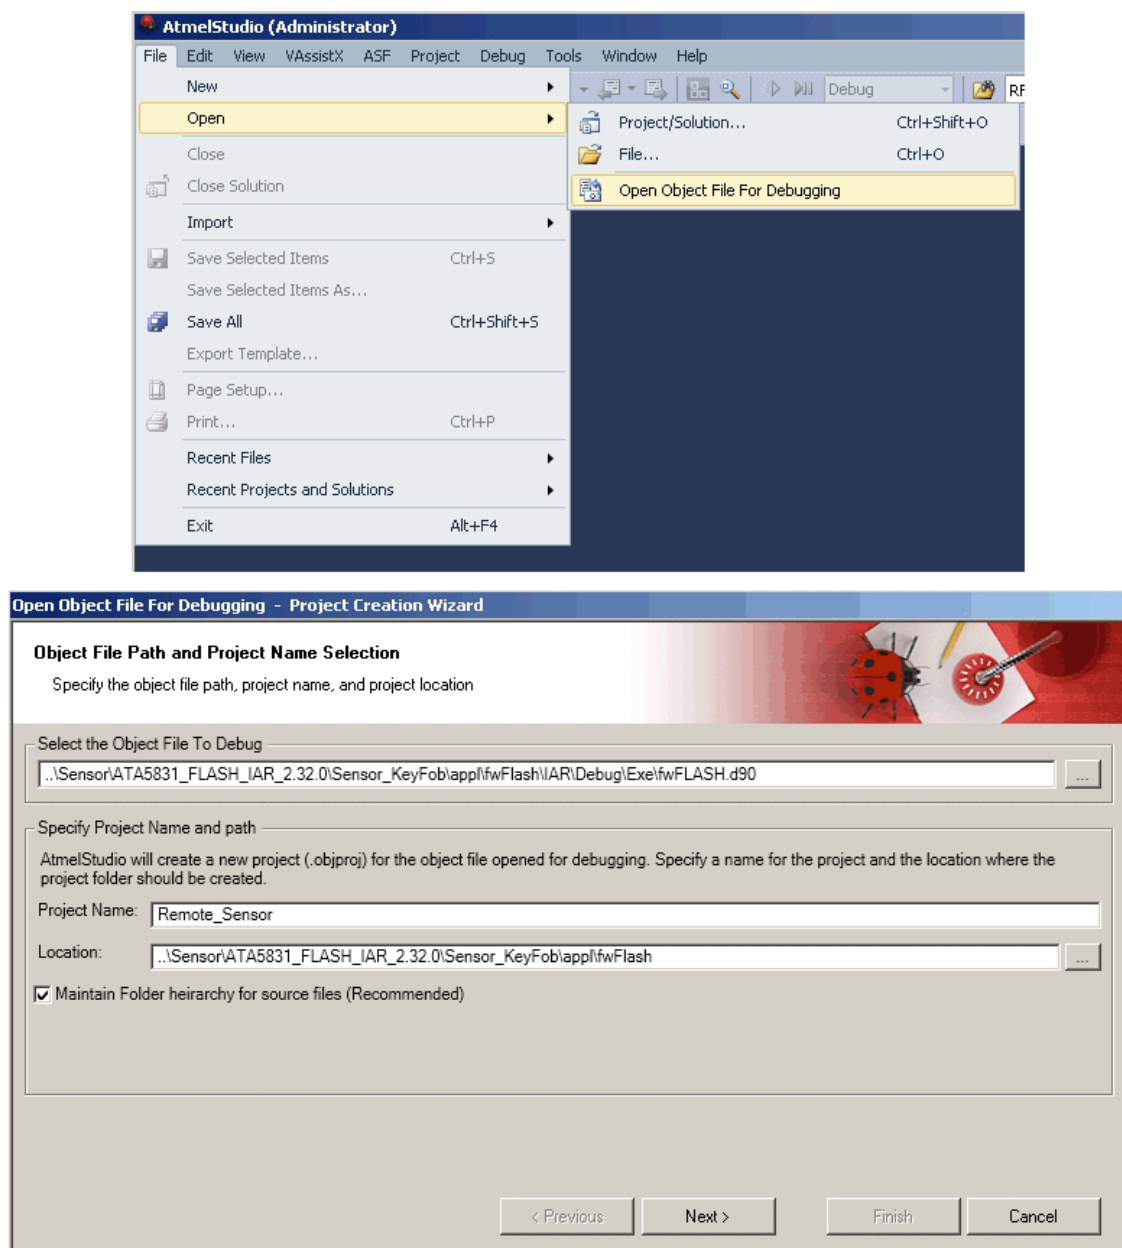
AtmelStudio (Administrator)

File Edit View VAssistX ASF Project Debug Tools Window Help

Debug RF

New
Open
Close
Close Solution
Import
Save Selected Items Ctrl+S
Save Selected Items As...
Save All Ctrl+Shift+S
Export Template...
Page Setup...
Print... Ctrl+P
Recent Files
Recent Projects and Solutions
Exit Alt+F4

Project/Solution... Ctrl+Shift+O
File... Ctrl+O
Open Object File For Debugging

Open Object File For Debugging - Project Creation Wizard

Object File Path and Project Name Selection

Specify the object file path, project name, and project location

Select the Object File To Debug

..\Sensor\ATA5831_FLASH_IAR_2.32.0\Sensor_KeyFob\appl\fwFlash\IAR\Debug\Exe\fwFLASH.d90 ...

Specify Project Name and path

AtmelStudio will create a new project (.objproj) for the object file opened for debugging. Specify a name for the project and the location where the project folder should be created.

Project Name: Remote_Sensor

Location: ..\Sensor\ATA5831_FLASH_IAR_2.32.0\Sensor_KeyFob\appl\fwFlash ...

Maintain Folder heirarchy for source files (Recommended)

< Previous Next > Finish Cancel